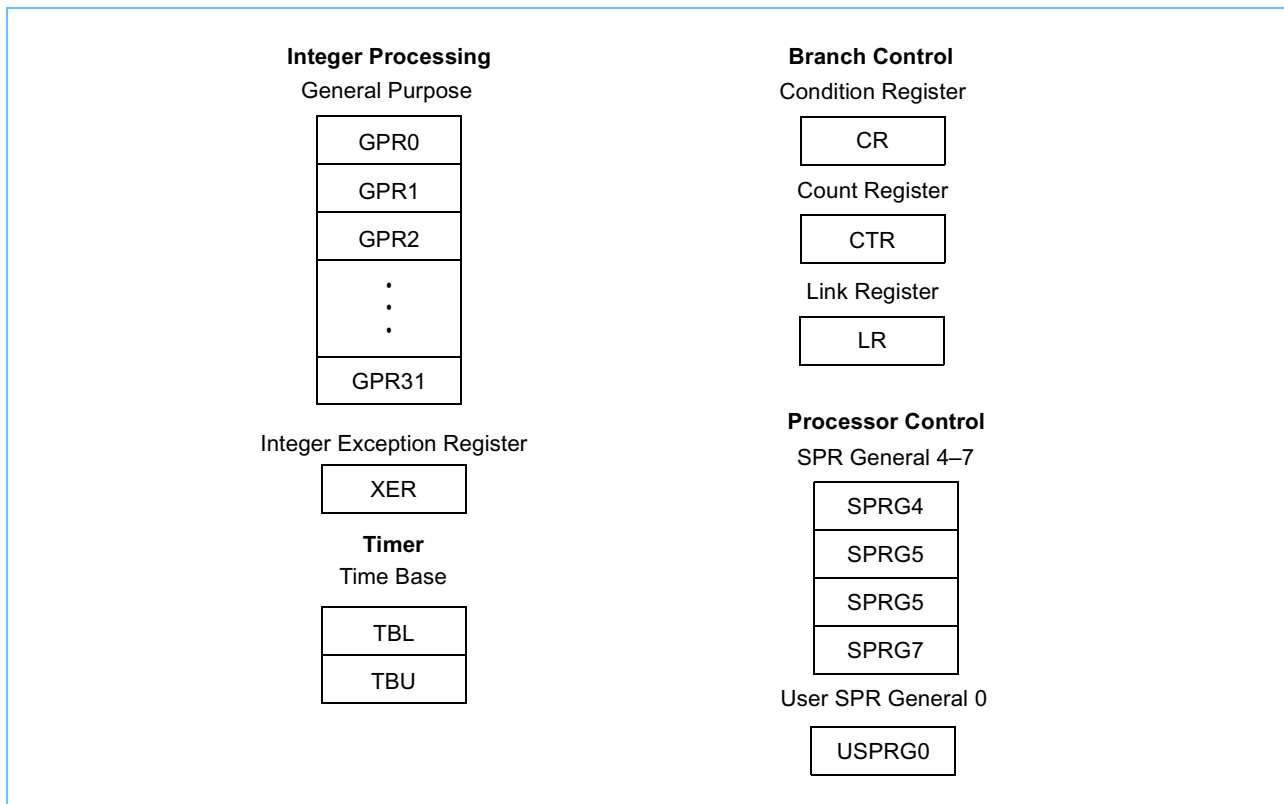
Integer Processing
General Purpose

GPR0
GPR1
GPR2
•
•
•
GPR31

Integer Exception Register

XER

Timer
Time Base

TBL
TBU

Branch Control
Condition Register

CR

Count Register

CTR

Link Register

LR

Processor Control
SPR General 4–7

SPRG4
SPRG5
SPRG5
SPRG7

User SPR General 0

USPRG0